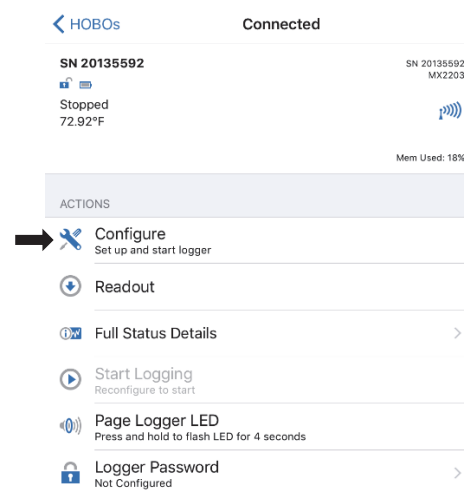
HOBOs

Connected

SN 20135592

Stopped
72.92°F

SN 20135592
MX2203

Mem Used: 18%

ACTIONS

Configure
Set up and start logger

Readout

Full Status Details

Start Logging
Reconfigure to start

Page Logger LED
Press and hold to flash LED for 4 seconds

Logger Password
Not Configured